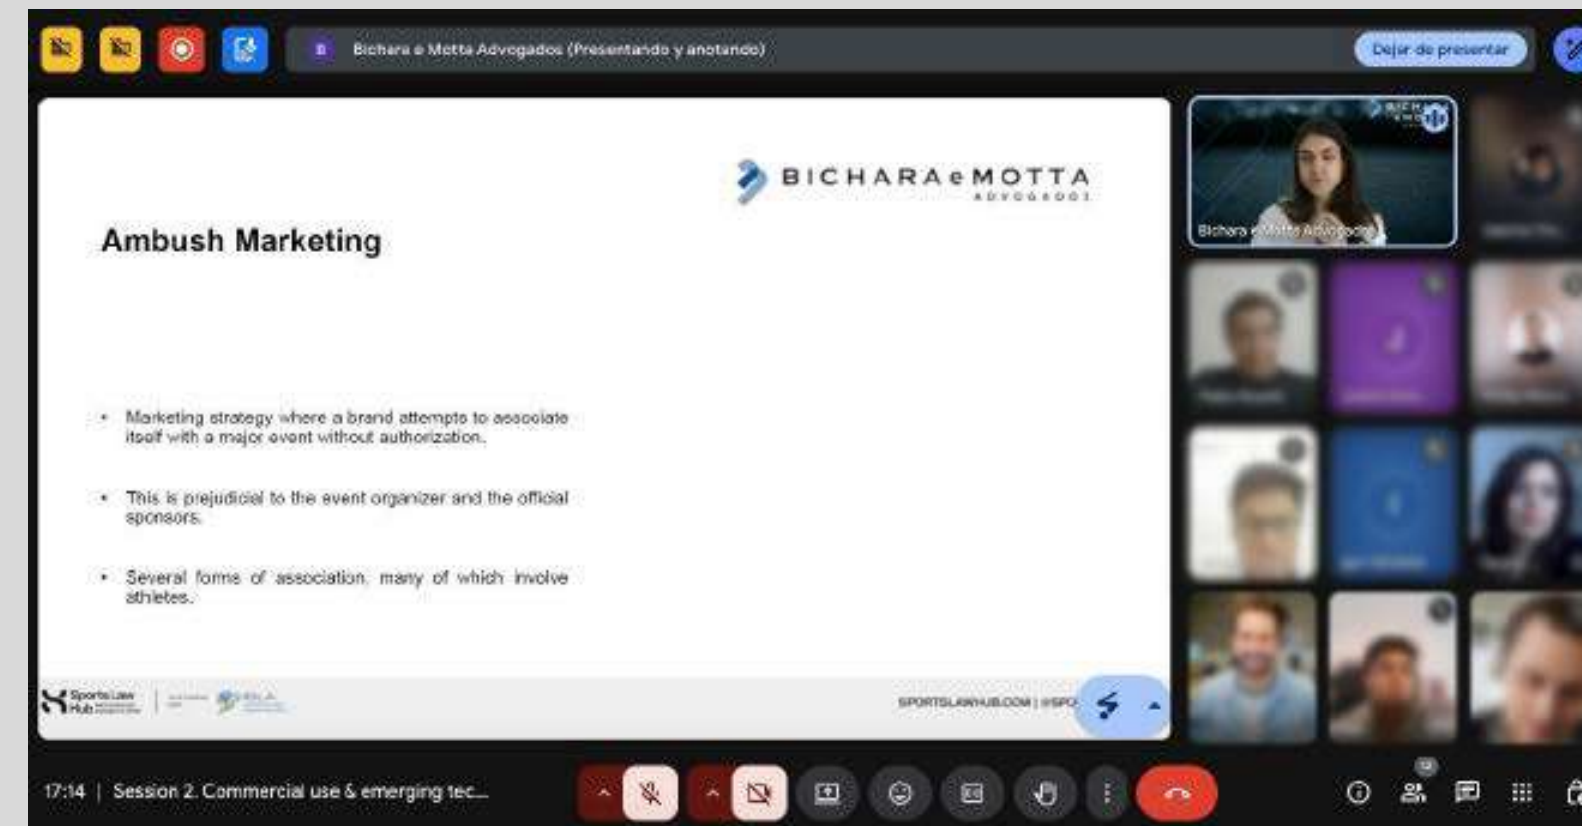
Bichara e Motta Advogados (Presentando y anotando)

Dejar de presentar

BICHARA e MOTTA
ADVOGADOS

Ambush Marketing

• Marketing strategy where a brand attempts to associate itself with a major event without authorization.

• This is prejudicial to the event organizer and the official sponsors.

• Several forms of association, many of which involve athletes.

Sports Law Hub

SPORTSLAWHUB.COM | @SPO

Bichara e Motta Advogados

17:14 | Session 2. Commercial use & emerging tec...